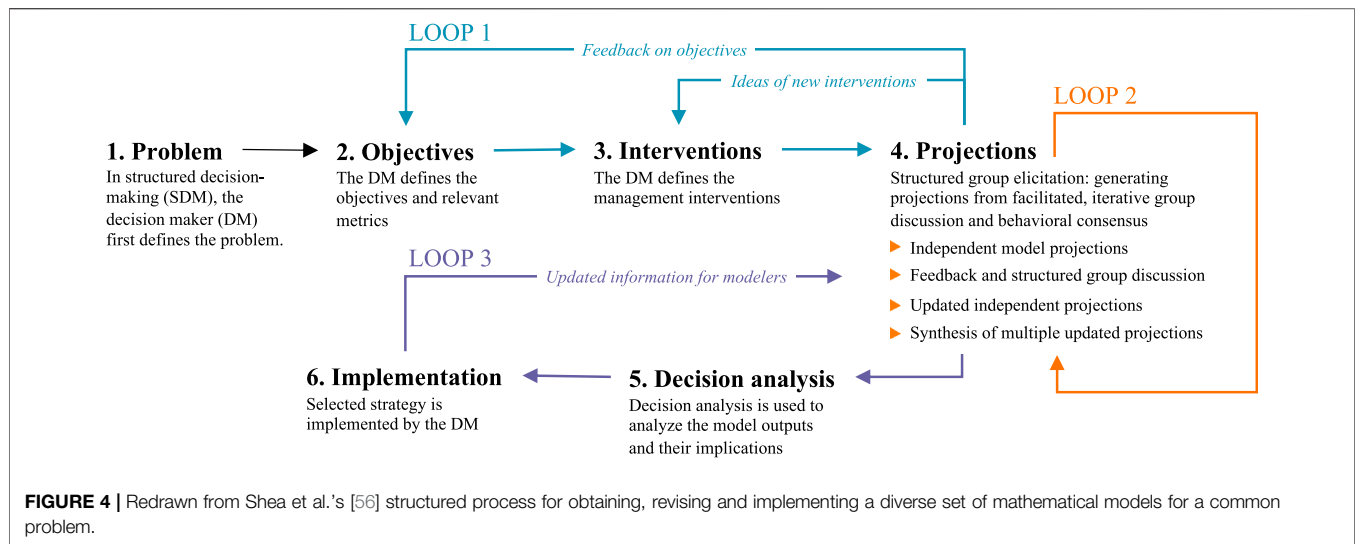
LOOP 1

Feedback on objectives

Ideas of new interventions

LOOP 2

1. Problem
In structured decision-making (SDM), the decision maker (DM) first defines the problem.

2. Objectives
The DM defines the objectives and relevant metrics

3. Interventions
The DM defines the management interventions

4. Projections
Structured group elicitation: generating projections from facilitated, iterative group discussion and behavioral consensus
▶ Independent model projections
▶ Feedback and structured group discussion
▶ Updated independent projections
▶ Synthesis of multiple updated projections

LOOP 3

Updated information for modelers

6. Implementation
Selected strategy is implemented by the DM

5. Decision analysis
Decision analysis is used to analyze the model outputs and their implications

FIGURE 4 | Redrawn from Shea et al.'s [56] structured process for obtaining, revising and implementing a diverse set of mathematical models for a common problem.